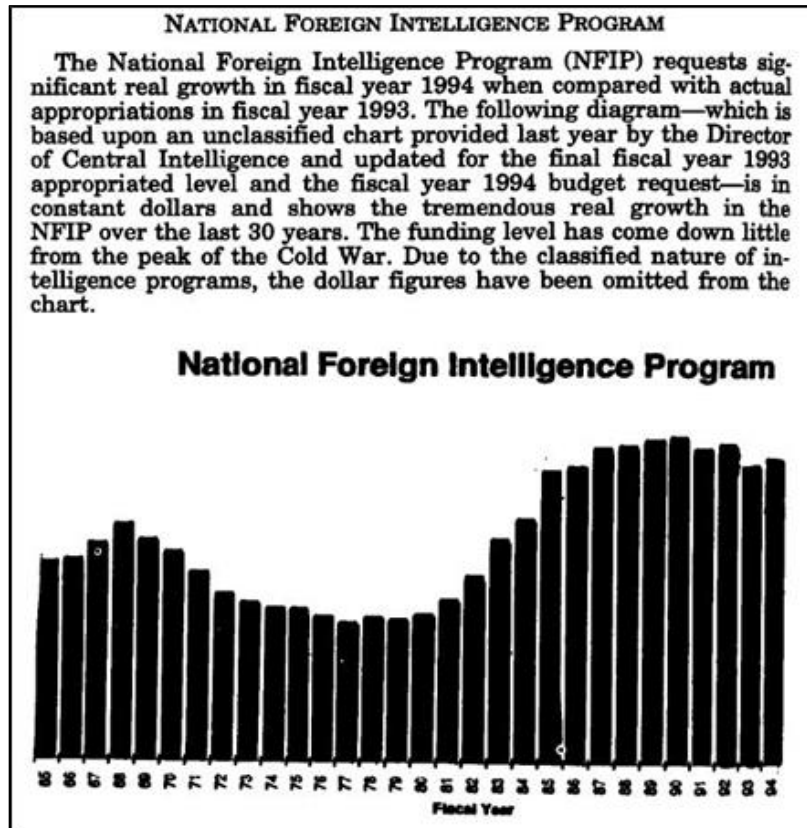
NATIONAL FOREIGN INTELLIGENCE PROGRAM

The National Foreign Intelligence Program (NFIP) requests significant real growth in fiscal year 1994 when compared with actual appropriations in fiscal year 1993. The following diagram—which is based upon an unclassified chart provided last year by the Director of Central Intelligence and updated for the final fiscal year 1993 appropriated level and the fiscal year 1994 budget request—is in constant dollars and shows the tremendous real growth in the NFIP over the last 30 years. The funding level has come down little from the peak of the Cold War. Due to the classified nature of intelligence programs, the dollar figures have been omitted from the chart.

National Foreign Intelligence Program

65 66 67 68 69 70 71 72 73 74 75 76 77 78 79 80 81 82 83 84 85 86 87 88 89 90 91 92 93 94

Fiscal Year